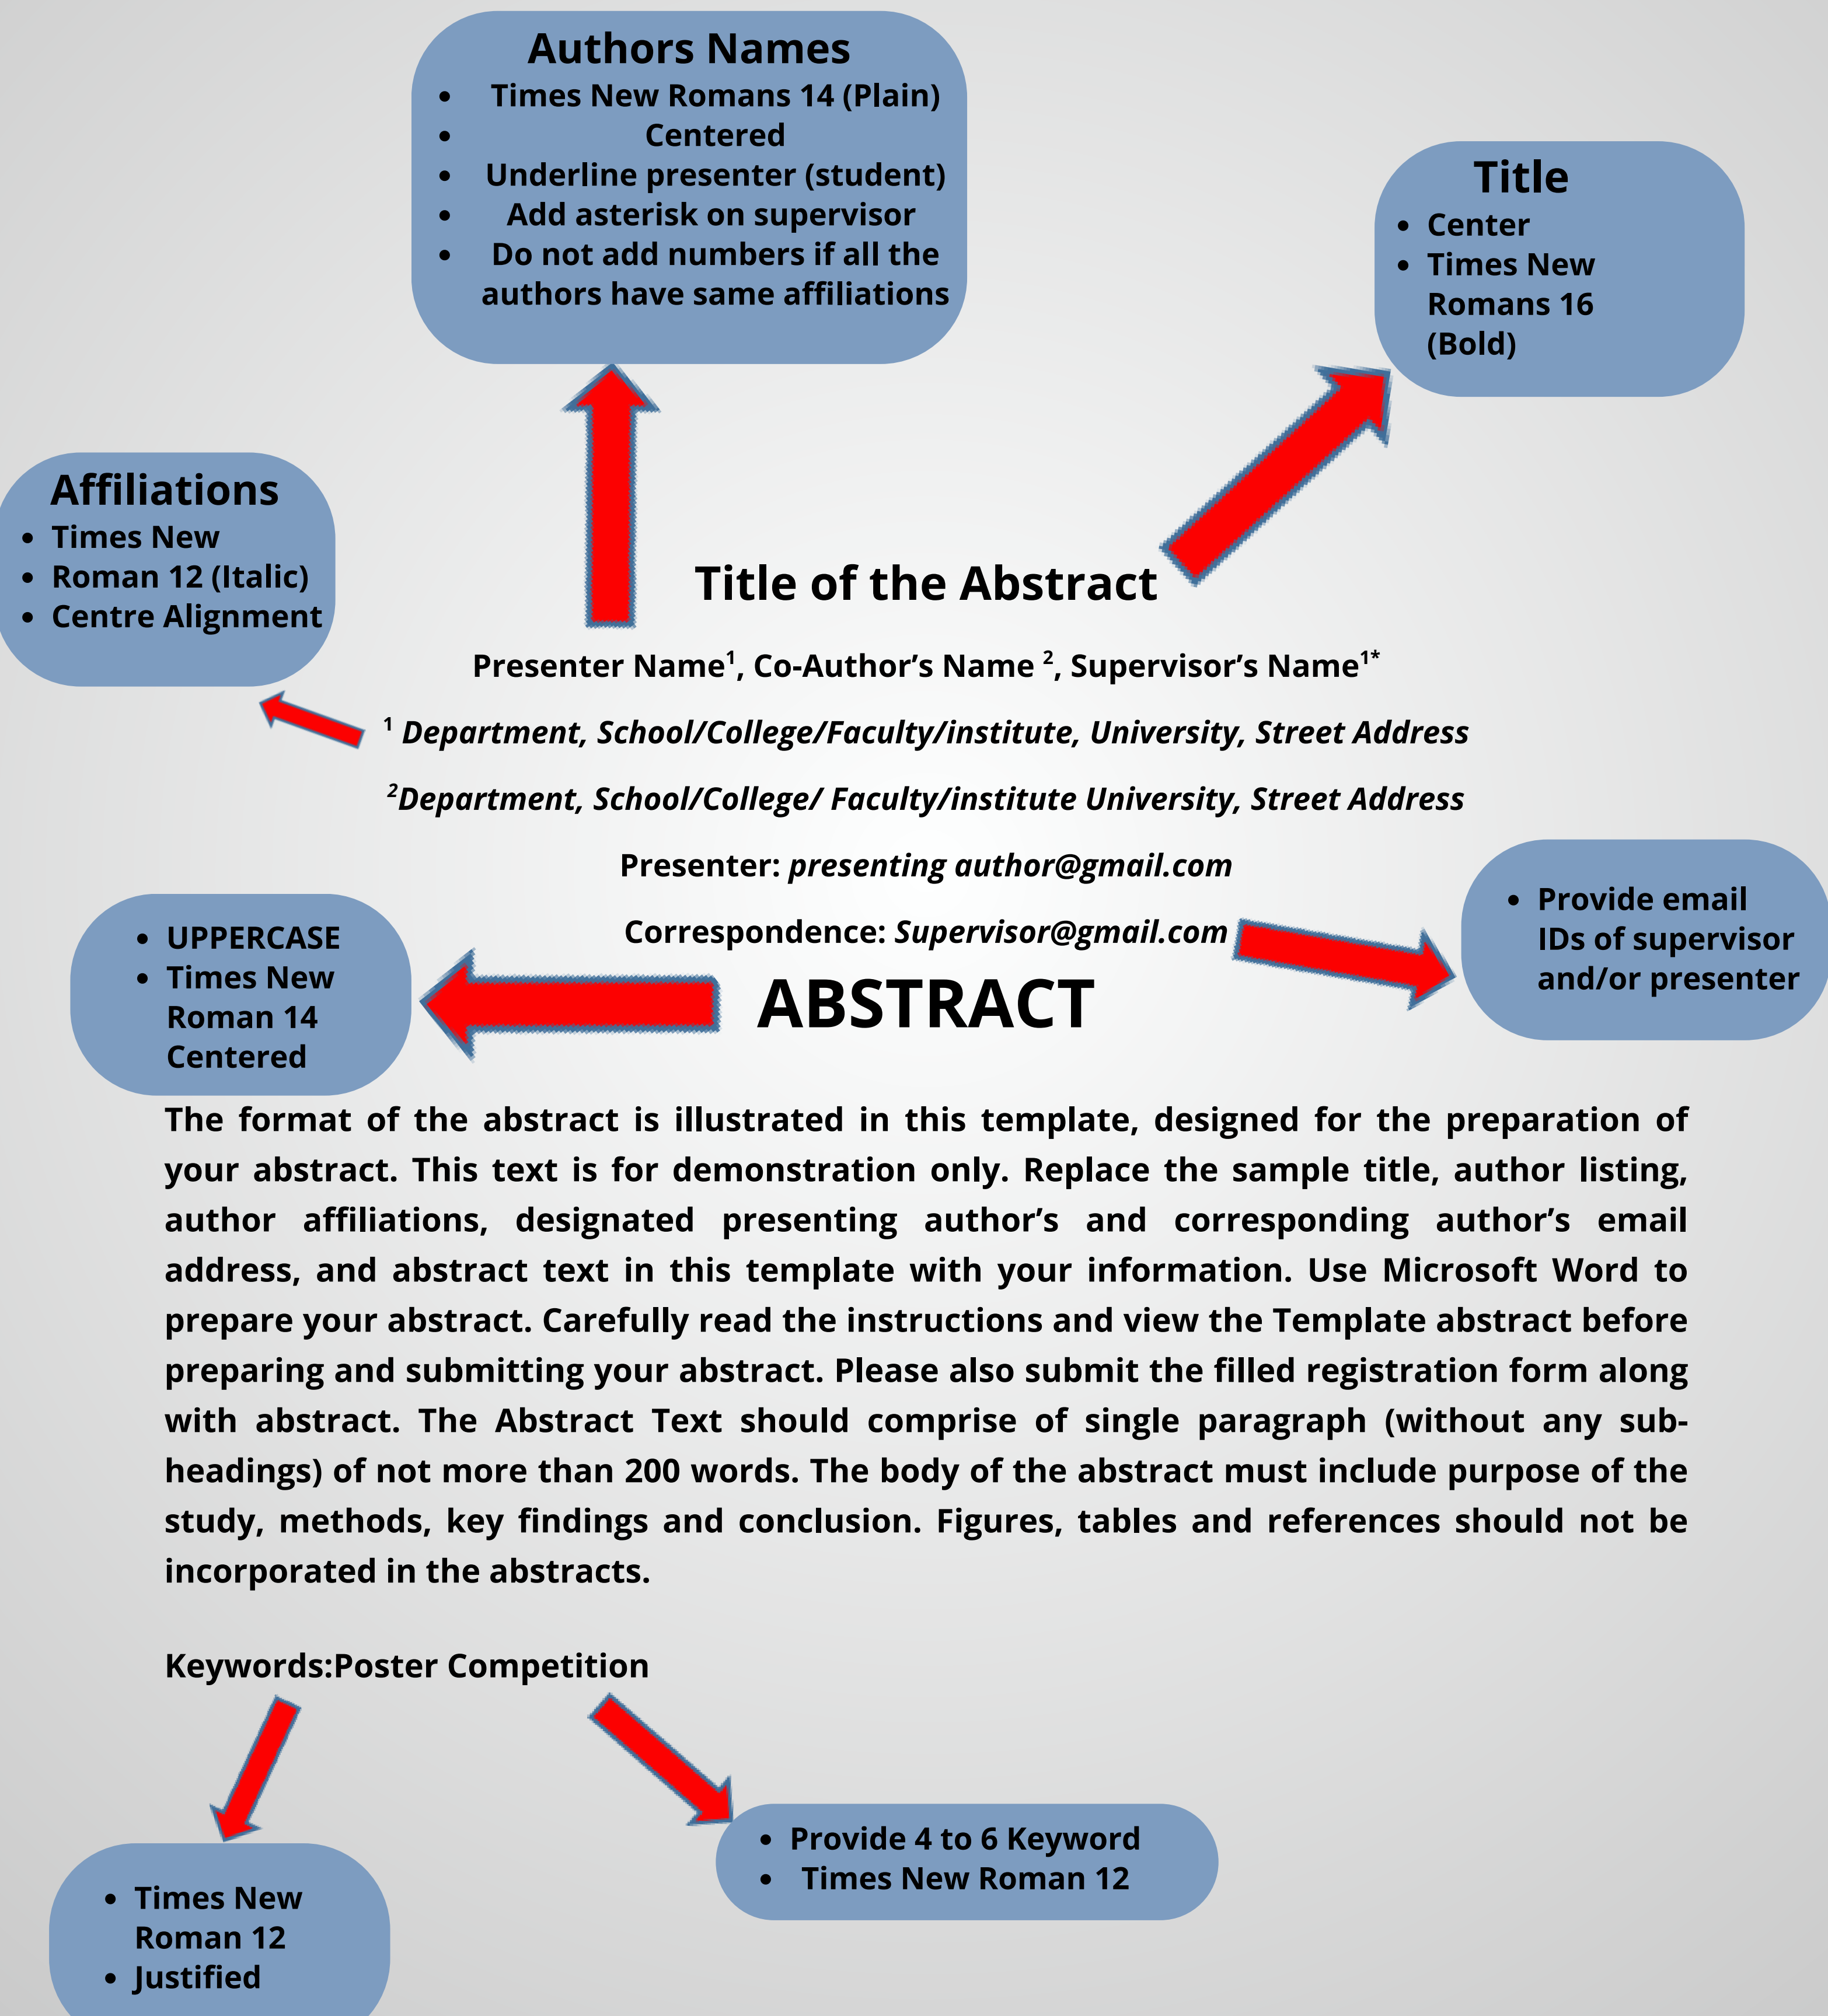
Authors Names
- Times New Romans 14 (Plain)
- Centered
- Underline presenter (student)
- Add asterisk on supervisor
- Do not add numbers if all the authors have same affiliations

Title
- Center
- Times New Romans 16 (Bold)

Affiliations
- Times New
- Roman 12 (Italic)
- Centre Alignment

Title of the Abstract

Presenter Name$^{1}$, Co-Author's Name $^{2}$, Supervisor's Name$^{1*}$

$^{1}$ *Department, School/College/Faculty/institute, University, Street Address*

$^{2}$*Department, School/College/ Faculty/institute University, Street Address*

Presenter: *presenting author@gmail.com*

Correspondence: *Supervisor@gmail.com*

- Provide email IDs of supervisor and/or presenter

- UPPERCASE
- Times New Roman 14 Centered

ABSTRACT

The format of the abstract is illustrated in this template, designed for the preparation of your abstract. This text is for demonstration only. Replace the sample title, author listing, author affiliations, designated presenting author's and corresponding author's email address, and abstract text in this template with your information. Use Microsoft Word to prepare your abstract. Carefully read the instructions and view the Template abstract before preparing and submitting your abstract. Please also submit the filled registration form along with abstract. The Abstract Text should comprise of single paragraph (without any sub-headings) of not more than 200 words. The body of the abstract must include purpose of the study, methods, key findings and conclusion. Figures, tables and references should not be incorporated in the abstracts.

Keywords:Poster Competition

- Provide 4 to 6 Keyword
- Times New Roman 12

- Times New Roman 12
- Justified